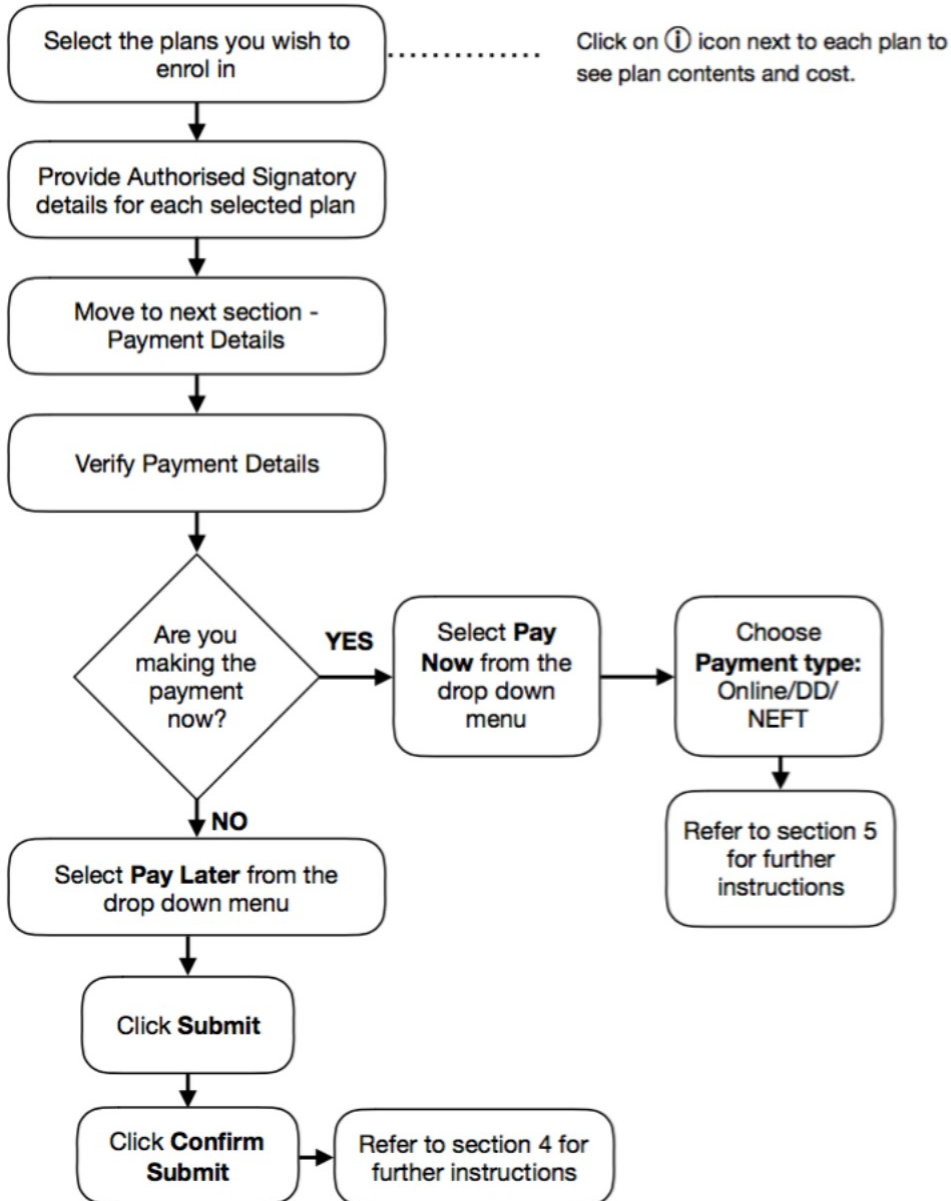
Select the plans you wish to enrol in

Click on ⓘ icon next to each plan to see plan contents and cost.

Provide Authorised Signatory details for each selected plan

Move to next section - Payment Details

Verify Payment Details

Are you making the payment now?

YES

Select **Pay Now** from the drop down menu

Choose **Payment type:** Online/DD/ NEFT

Refer to section 5 for further instructions

NO

Select **Pay Later** from the drop down menu

Click **Submit**

Click **Confirm Submit**

Refer to section 4 for further instructions